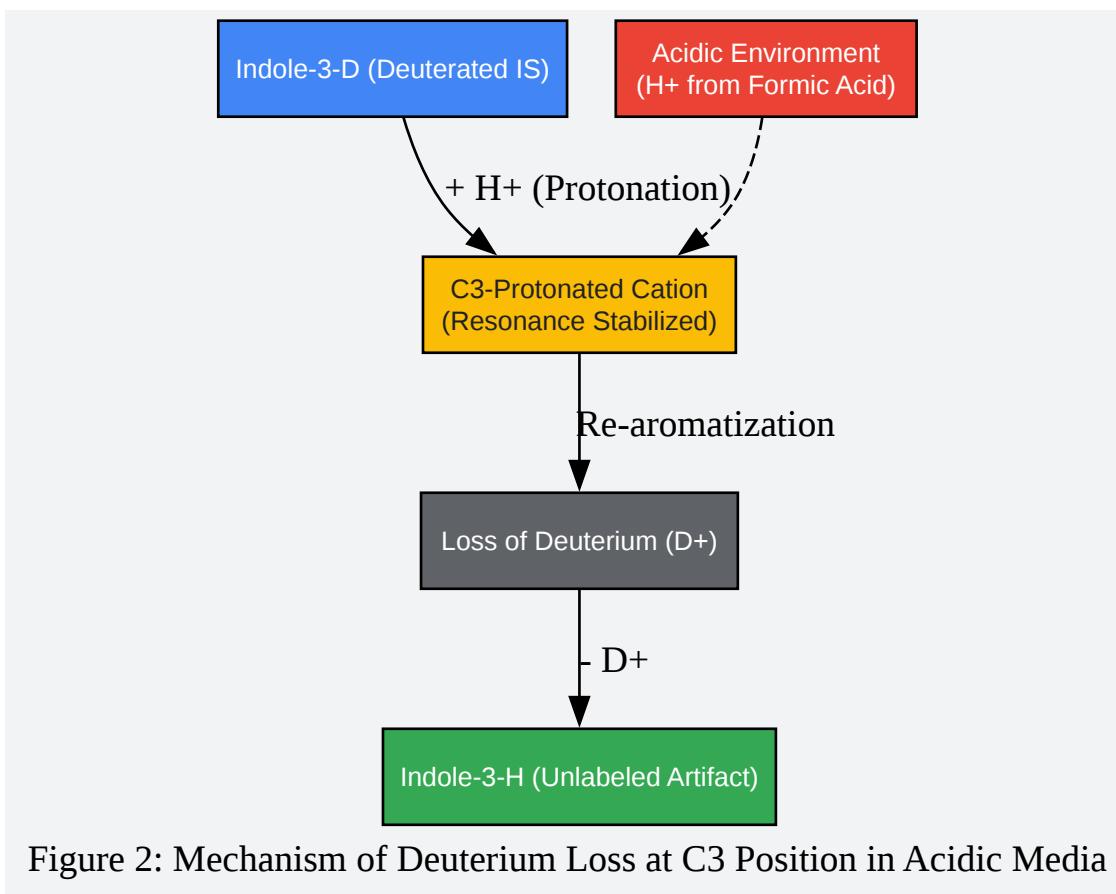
Indole-3-D (Deuterated IS)

Acidic Environment
(H+ from Formic Acid)

+ H+ (Protonation)

C3-Protonated Cation
(Resonance Stabilized)

Re-aromatization

Loss of Deuterium (D+)

- D+

Indole-3-H (Unlabeled Artifact)

Figure 2: Mechanism of Deuterium Loss at C3 Position in Acidic Media